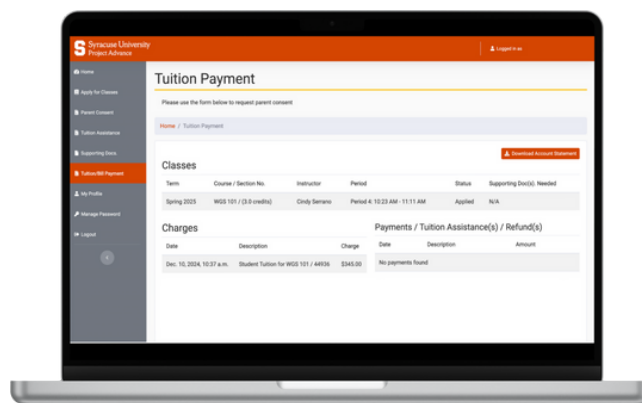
S Syracuse University Project Advance

Logged in as

Home
Apply for Classes
Parent Consent
Tuition Assistance
Supporting Docs
Tuition/Bill Payment
My Profile
Manage Password
Logout

Tuition Payment

Please use the form below to request parent consent

Home / Tuition Payment

Classes

Download Account Statement

| Term | Course / Section No. | Instructor | Period | Status | Supporting Doc(s). Needed |
|---|---|---|---|---|---|
| Spring 2025 | WGS 101 / (3.0 credit) | Cindy Serrano | Period 4: 10:23 AM - 11:11 AM | Applied | N/A |

Charges

| Date | Description | Charge |
|---|---|---|
| Dec. 10, 2024, 10:37 a.m. | Student Tuition for WGS 101 / 44936 | $345.00 |

Payments / Tuition Assistance(s) / Refund(s)

| Date | Description | Amount |
|---|---|---|
| No payments found | | |